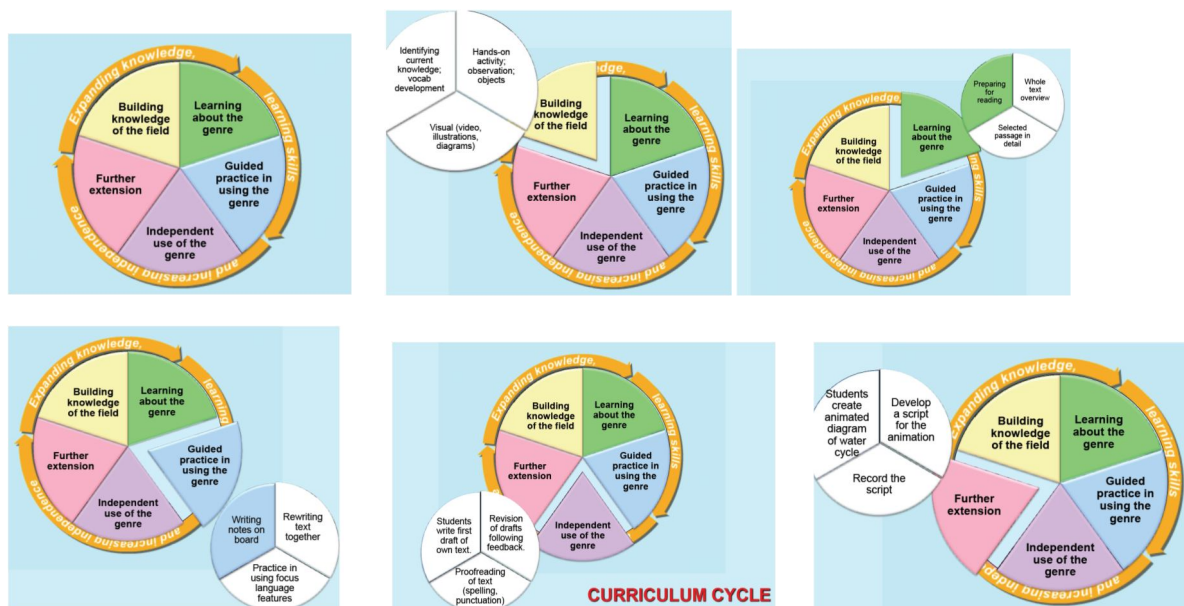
Expanding knowledge, learning skills and increasing independence

Building knowledge of the field

Learning about the genre

Guided practice in using the genre

Independent use of the genre

Further extension

Identifying current knowledge; vocab development

Hands-on activity; observation; objects

Visual (video, illustrations, diagrams)

Building knowledge of the field

Learning about the genre

Guided practice in using the genre

Independent use of the genre

Further extension

Expanding knowledge, learning skills and increasing independence

Preparing for reading

Whole text overview

Selected passage in detail

Building knowledge of the field

Learning about the genre

Guided practice in using the genre

Independent use of the genre

Further extension

Expanding knowledge, learning skills and increasing independence

Building knowledge of the field

Learning about the genre

Guided practice in using the genre

Independent use of the genre

Further extension

Writing notes on board

Rewriting text together

Practice in using focus language features

Expanding knowledge, learning skills and increasing independence

Building knowledge of the field

Learning about the genre

Guided practice in using the genre

Independent use of the genre

Further extension

Students write first draft of own text.

Revision of drafts following feedback.

Proofreading of text (spelling, punctuation)

CURRICULUM CYCLE

Students create animated diagram of water cycle

Develop a script for the animation

Record the script

Expanding knowledge, learning skills and increasing indep

Building knowledge of the field

Learning about the genre

Guided practice in using the genre

Independent use of the genre

Further extension